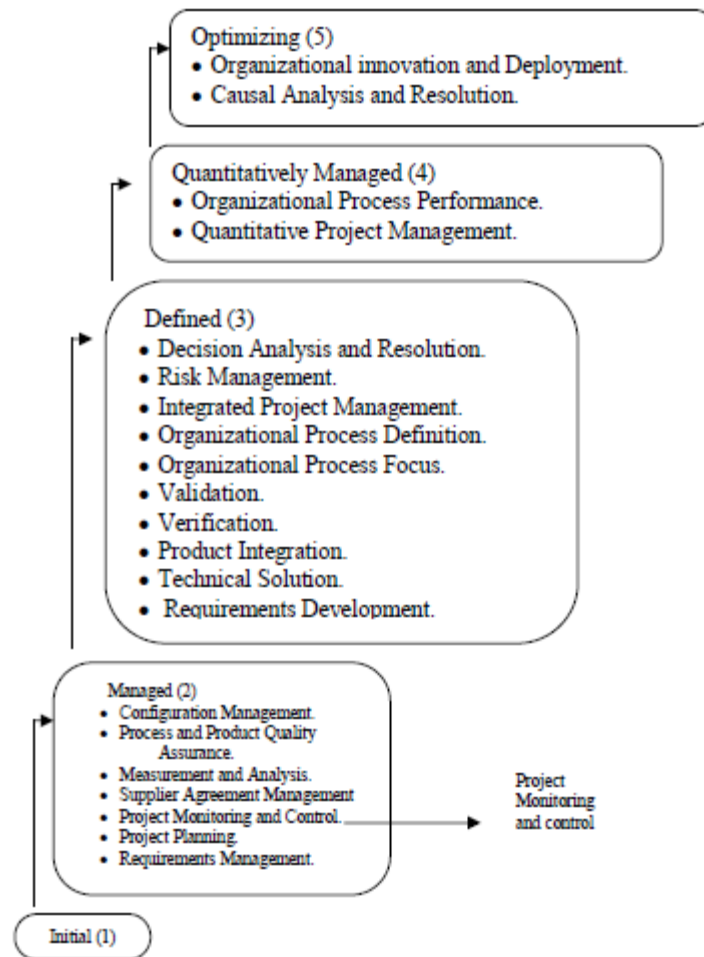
Optimizing (5)
- Organizational innovation and Deployment.
- Causal Analysis and Resolution.

Quantitatively Managed (4)
- Organizational Process Performance.
- Quantitative Project Management.

Defined (3)
- Decision Analysis and Resolution.
- Risk Management.
- Integrated Project Management.
- Organizational Process Definition.
- Organizational Process Focus.
- Validation.
- Verification.
- Product Integration.
- Technical Solution.
- Requirements Development.

Managed (2)
- Configuration Management.
- Process and Product Quality Assurance.
- Measurement and Analysis.
- Supplier Agreement Management
- Project Monitoring and Control.
- Project Planning.
- Requirements Management.

Project Monitoring and control

Initial (1)